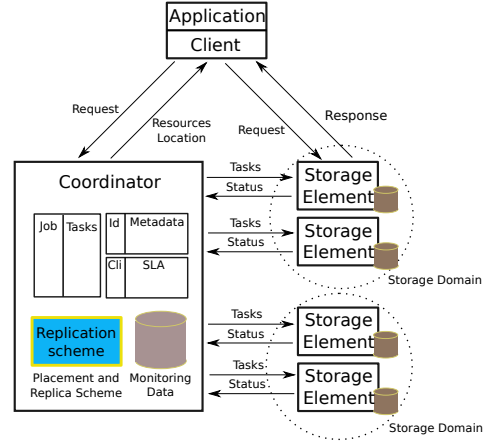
Application
Client

Request
Resources Location
Request
Response

Coordinator

Job
Tasks
Id
Metadata
Cli
SLA

Replication scheme

Placement and Replica Scheme
Monitoring Data

Tasks
Status
Storage Element
Tasks
Status
Storage Element
Storage Domain

Tasks
Status
Storage Element
Tasks
Status
Storage Element
Storage Domain